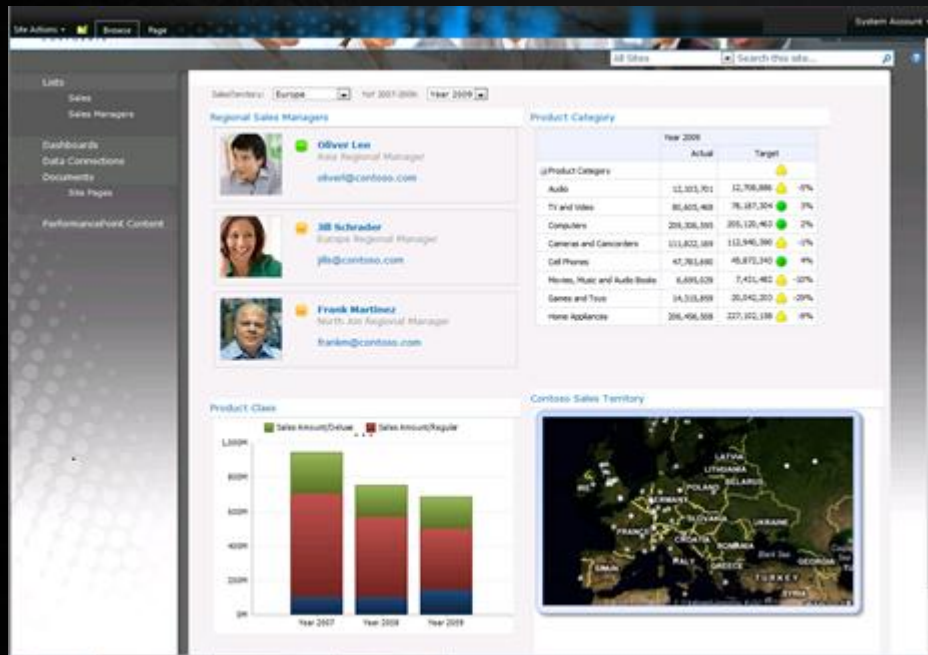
Site Actions ▾ Browse Page System Account ▾

All Sites Search this site...

Lists
Sales
Sales Managers
Dashboards
Data Connections
Documents
Site Pages
PerformancePoint Content

SalesTerritory: Europe Yr 2007-2009: Year 2009

Regional Sales Managers

Oliver Lee
Asia Regional Manager
oliverl@contoso.com

Jill Schrader
Europe Regional Manager
jills@contoso.com

Frank Martinez
North Am Regional Manager
frankm@contoso.com

Product Category

| | Year 2009 | | |
|---|---|---|---|
| | Actual | Target | |
| ⊟Product Category | | | |
| Audio | 12,103,701 | 12,708,886 | -5% |
| TV and Video | 80,605,468 | 78,187,304 | 3% |
| Computers | 209,306,595 | 205,120,463 | 2% |
| Cameras and Camcorders | 111,822,189 | 112,940,390 | -1% |
| Cell Phones | 47,783,690 | 45,872,340 | 4% |
| Movies, Music and Audio Books | 6,695,029 | 7,431,482 | -10% |
| Games and Toys | 14,318,859 | 20,042,203 | -29% |
| Home Appliances | 206,496,508 | 227,102,158 | -9% |

Product Class

Sales Amount/Deluxe Sales Amount/Regular

1,000M
800M
600M
400M
200M
$M

Year 2007 Year 2008 Year 2009

Contoso Sales Territory

LATVIA LITHUANIA BELARUS POLAND GERMANY FRANCE SLOVAKIA UKRAINE CROATIA ROMANIA SPAIN ITALY GREECE TURKEY GEORGIA Black Sea